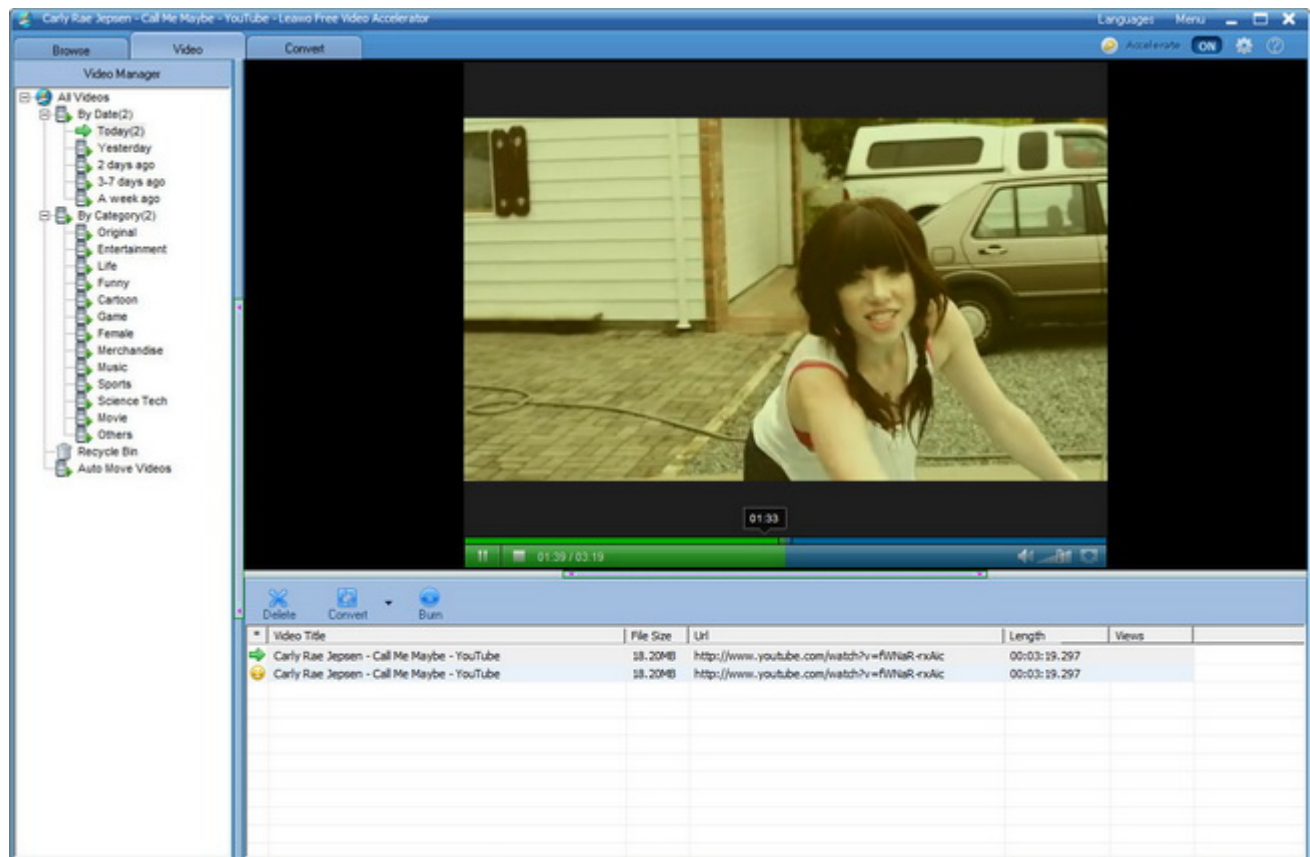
Carly Rae Jepsen - Call Me Maybe - YouTube - Leawo Free Video Accelerator

Languages Menu

Browse Video Convert

Accelerate ON

Video Manager

All Videos
By Date(2)
Today(2)
Yesterday
2 days ago
3-7 days ago
A week ago
By Category(2)
Original
Entertainment
Life
Funny
Cartoon
Game
Female
Merchandise
Music
Sports
Science Tech
Movie
Others
Recycle Bin
Auto Move Videos

01:33

01:39 / 03:19

Delete Convert Burn

| * | Video Title | File Size | Url | Length | Views |
|---|---|---|---|---|---|
| | Carly Rae Jepsen - Call Me Maybe - YouTube | 18.20MB | http://www.youtube.com/watch?v=fWNaR-rxAic | 00:03:19.297 | |
| | Carly Rae Jepsen - Call Me Maybe - YouTube | 18.20MB | http://www.youtube.com/watch?v=fWNaR-rxAic | 00:03:19.297 | |